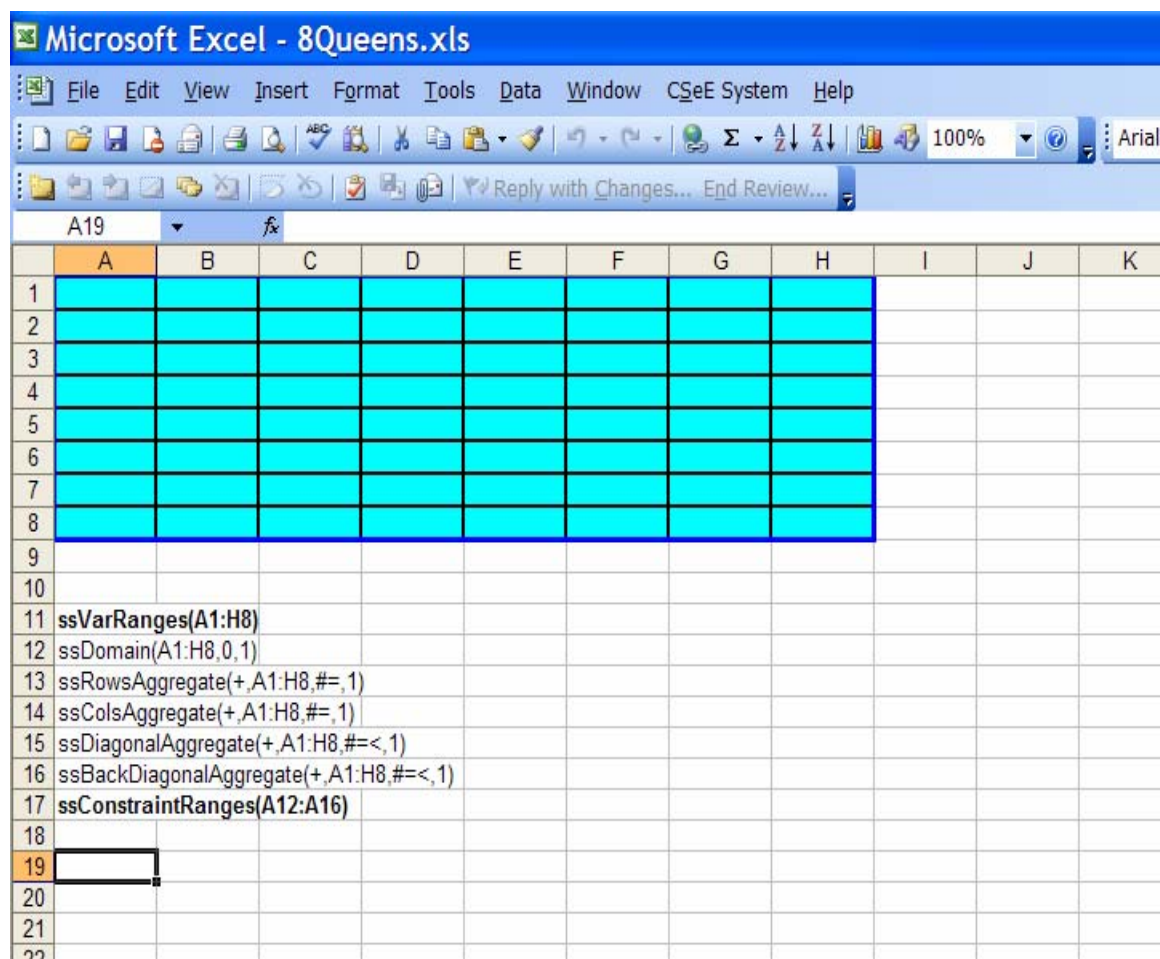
Microsoft Excel - 8Queens.xls

File Edit View Insert Format Tools Data Window CSeE System Help

100% Arial

Reply with Changes... End Review...

A19 $f_x$

| | A | B | C | D | E | F | G | H | I | J | K |
|---|---|---|---|---|---|---|---|---|---|---|---|
| 1 | | | | | | | | | | | |
| 2 | | | | | | | | | | | |
| 3 | | | | | | | | | | | |
| 4 | | | | | | | | | | | |
| 5 | | | | | | | | | | | |
| 6 | | | | | | | | | | | |
| 7 | | | | | | | | | | | |
| 8 | | | | | | | | | | | |
| 9 | | | | | | | | | | | |
| 10 | | | | | | | | | | | |
| 11 | **ssVarRanges(A1:H8)** | | | | | | | | | | |
| 12 | ssDomain(A1:H8,0,1) | | | | | | | | | | |
| 13 | ssRowsAggregate(+,A1:H8,#=,1) | | | | | | | | | | |
| 14 | ssColsAggregate(+,A1:H8,#=,1) | | | | | | | | | | |
| 15 | ssDiagonalAggregate(+,A1:H8,#=<,1) | | | | | | | | | | |
| 16 | ssBackDiagonalAggregate(+,A1:H8,#=<,1) | | | | | | | | | | |
| 17 | **ssConstraintRanges(A12:A16)** | | | | | | | | | | |
| 18 | | | | | | | | | | | |
| 19 | | | | | | | | | | | |
| 20 | | | | | | | | | | | |
| 21 | | | | | | | | | | | |
| 22 | | | | | | | | | | | |